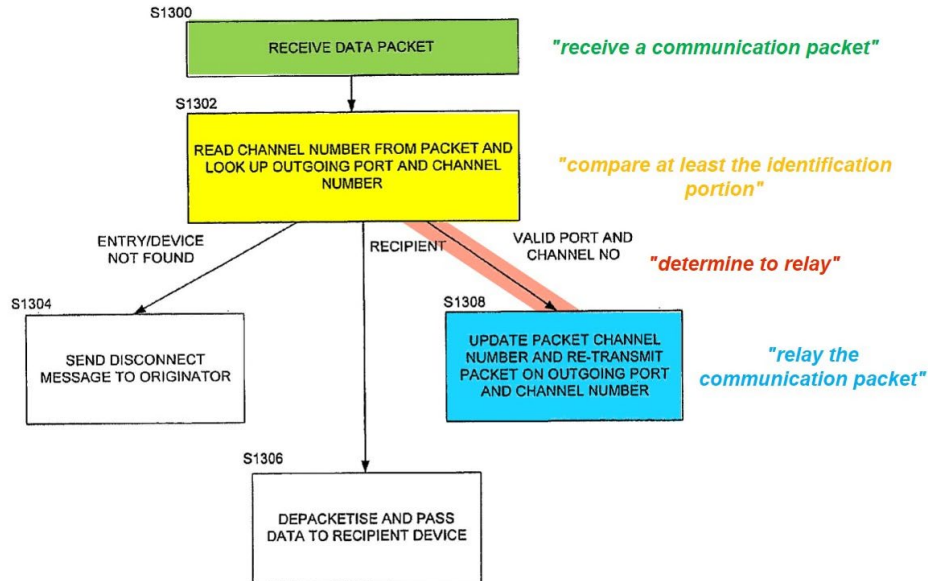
S1300

RECEIVE DATA PACKET

"receive a communication packet"

S1302

READ CHANNEL NUMBER FROM PACKET AND LOOK UP OUTGOING PORT AND CHANNEL NUMBER

"compare at least the identification portion"

ENTRY/DEVICE NOT FOUND

RECIPIENT

VALID PORT AND CHANNEL NO

"determine to relay"

S1304

SEND DISCONNECT MESSAGE TO ORIGINATOR

S1308

UPDATE PACKET CHANNEL NUMBER AND RE-TRANSMIT PACKET ON OUTGOING PORT AND CHANNEL NUMBER

"relay the communication packet"

S1306

DEPACKETISE AND PASS DATA TO RECIPIENT DEVICE